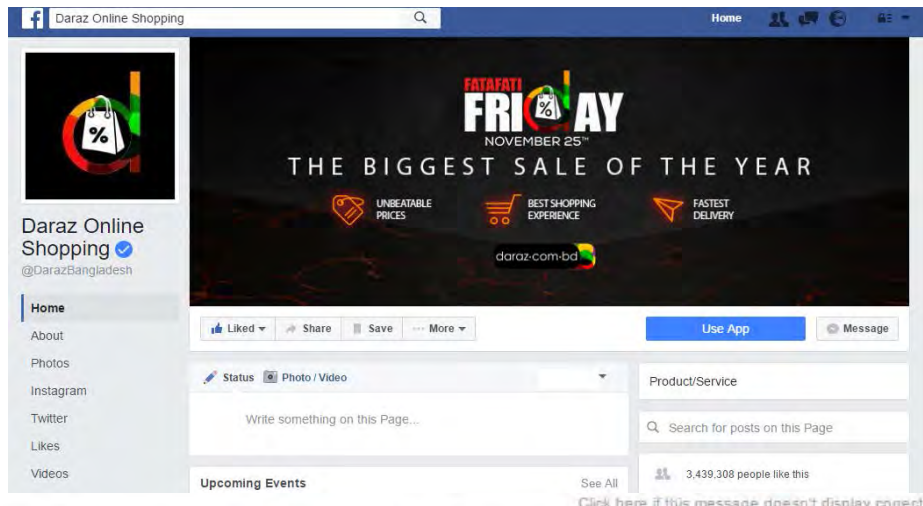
Daraz Online Shopping

Home

FATAFATI
FRIDAY
NOVEMBER 25TH
THE BIGGEST SALE OF THE YEAR

UNBEATABLE PRICES

BEST SHOPPING EXPERIENCE

FASTEST DELIVERY

daraz.com.bd

Daraz Online Shopping
@DarazBangladesh

Home
About
Photos
Instagram
Twitter
Likes
Videos

Liked
Share
Save
More

Use App
Message

Status
Photo / Video

Write something on this Page...

Upcoming Events
See All

Product/Service

Search for posts on this Page

3,439,308 people like this

Click here if this message doesn't display correct